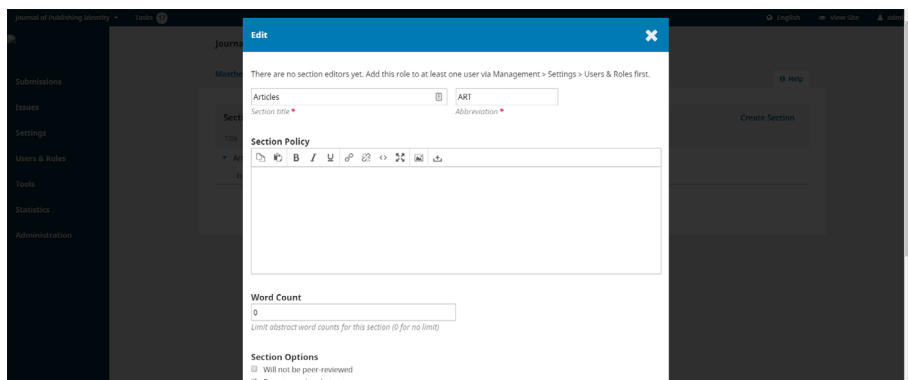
Journal of Publishing Identity ▾ Tasks 17

English View Site admi

Submissions
Issues
Settings
Users & Roles
Tools
Statistics
Administration

Journa
Maste
Secti
Title
Ar

Help
Create Section

Edit

There are no section editors yet. Add this role to at least one user via Management > Settings > Users & Roles first.

Articles
Section title *

ART
Abbreviation *

Section Policy

Word Count
0
Limit abstract word counts for this section (0 for no limit)

Section Options
Will not be peer-reviewed